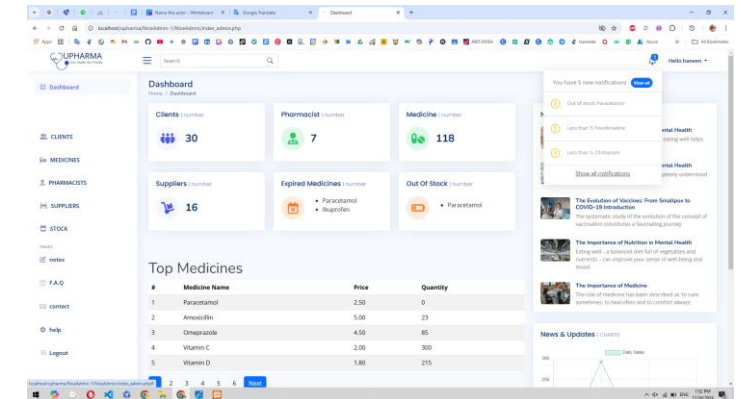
Name this actor - Whiteboard
Google Translate
Dashboard
localhost/upharma/NiceAdmin-1/NiceAdmin/index_admin.php

UPHARMA

Search

Hello hanem

Dashboard
Home / Dashboard

Dashboard

CLIENTS

MEDICINES

PHARMACISTS

SUPPLIERS

STOCK

PAGES

notes

F.A.Q

contact

help

Logout

Clients | number
30

Pharmacist | number
7

Medicine | number
118

Suppliers | number
16

Expired Medicines | number
• Paracetamol
• Ibuprofen

Out Of Stock | number
• Paracetamol

You have 5 new notifications View all

Out of stock: Paracetamol

Less than 5: Flecainamine

Less than 5: Chloproxin

Show all notifications

ental Health
eating well helps

ental Health
pletely understood

The Evolution of Vaccines: From Smallpox to COVID-19 Introduction
The systematic study of the evolution of the concept of vaccination constitutes a fascinating journey

The Importance of Nutrition in Mental Health
Eating well – a balanced diet full of vegetables and nutrients – can improve your sense of well-being and mood.

The Importance of Medicine
The role of Medicine has been described as 'to cure sometimes, to heal often and to comfort always.'

Top Medicines

| # | Medicine Name | Price | Quantity |
|---|---|---|---|
| 1 | Paracetamol | 2.50 | 0 |
| 2 | Amoxicillin | 5.00 | 23 |
| 3 | Omeprazole | 4.50 | 85 |
| 4 | Vitamin C | 2.00 | 300 |
| 5 | Vitamin D | 1.80 | 215 |

1 2 3 4 5 6 Next

News & Updates | Charts

Daily Sales

300
250

localhost/upharma/NiceAdmin-1/NiceAdmin/index_admin.php#